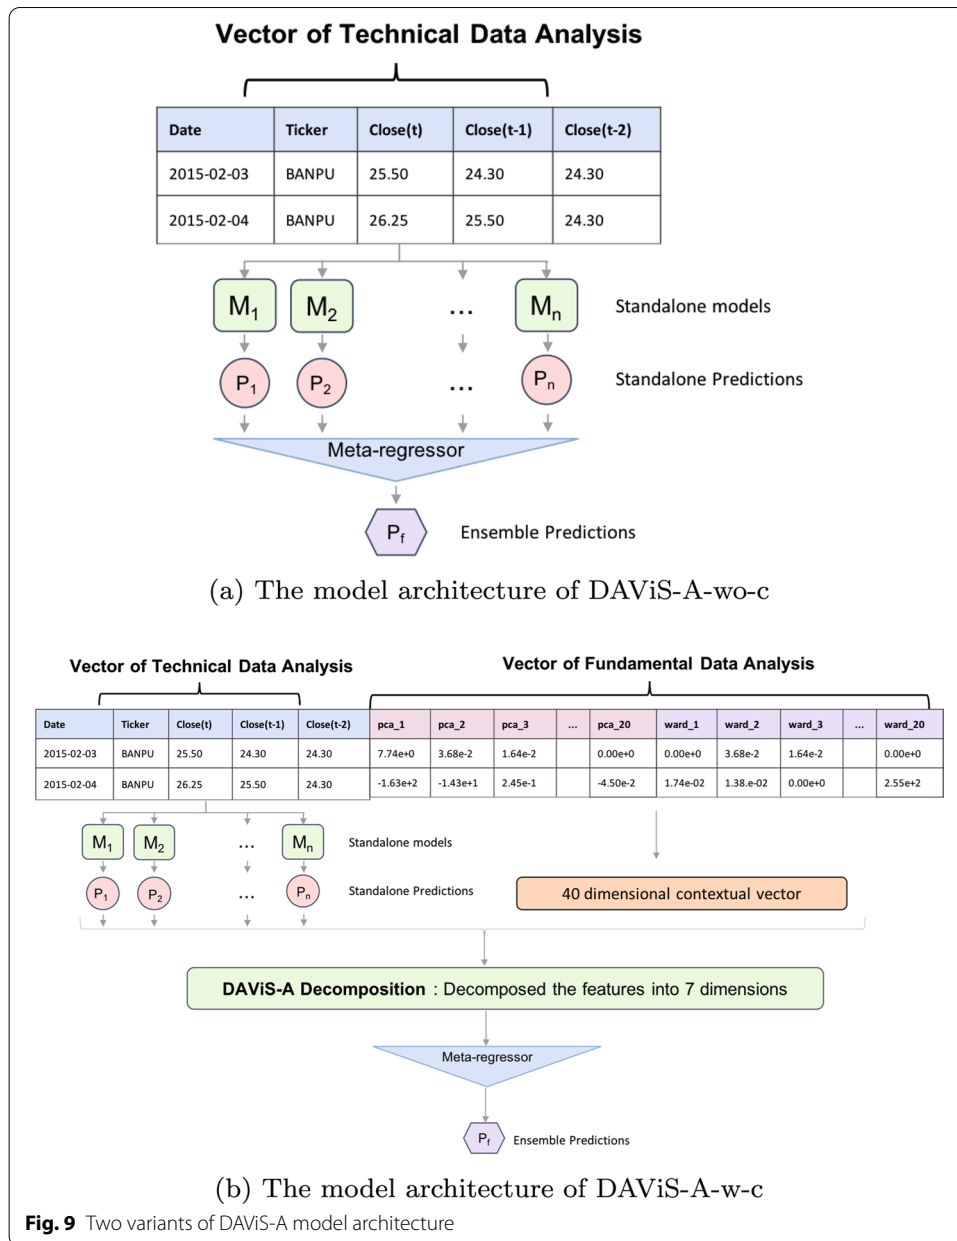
Vector of Technical Data Analysis

| Date | Ticker | Close(t) | Close(t-1) | Close(t-2) |
|---|---|---|---|---|
| 2015-02-03 | BANPU | 25.50 | 24.30 | 24.30 |
| 2015-02-04 | BANPU | 26.25 | 25.50 | 24.30 |

$M_1$ $M_2$ ... $M_n$ Standalone models

$P_1$ $P_2$ ... $P_n$ Standalone Predictions

Meta-regressor

$P_f$ Ensemble Predictions

(a) The model architecture of DAViS-A-wo-c

Vector of Technical Data Analysis

Vector of Fundamental Data Analysis

| Date | Ticker | Close(t) | Close(t-1) | Close(t-2) | pca_1 | pca_2 | pca_3 | ... | pca_20 | ward_1 | ward_2 | ward_3 | ... | ward_20 |
|---|---|---|---|---|---|---|---|---|---|---|---|---|---|---|
| 2015-02-03 | BANPU | 25.50 | 24.30 | 24.30 | 7.74e+0 | 3.68e-2 | 1.64e-2 | | 0.00e+0 | 0.00e+0 | 3.68e-2 | 1.64e-2 | | 0.00e+0 |
| 2015-02-04 | BANPU | 26.25 | 25.50 | 24.30 | -1.63e+2 | -1.43e+1 | 2.45e-1 | | -4.50e-2 | 1.74e-02 | 1.38.e-02 | 0.00e+0 | | 2.55e+2 |

$M_1$ $M_2$ ... $M_n$ Standalone models

$P_1$ $P_2$ ... $P_n$ Standalone Predictions

40 dimensional contextual vector

DAViS-A Decomposition : Decomposed the features into 7 dimensions

Meta-regressor

$P_f$ Ensemble Predictions

(b) The model architecture of DAViS-A-w-c

Fig. 9 Two variants of DAViS-A model architecture